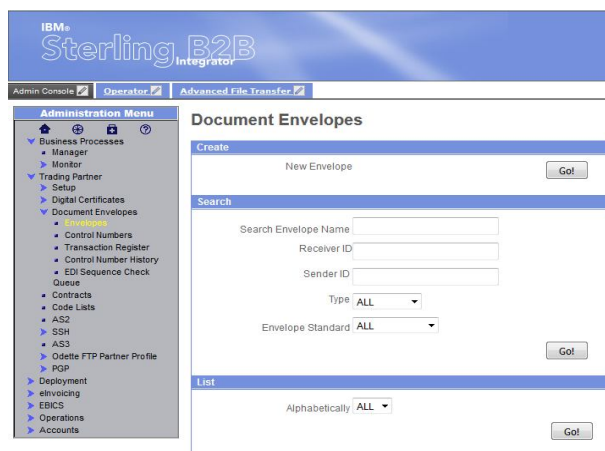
IBM®
Sterling B2B Integrator

Admin Console | Operator | Advanced File Transfer

Administration Menu
Business Processes
Manager
Monitor
Trading Partner
Setup
Digital Certificates
Document Envelopes
Envelopes
Control Numbers
Transaction Register
Control Number History
EDI Sequence Check Queue
Contracts
Code Lists
AS2
SSH
AS3
Odette FTP Partner Profile
PGP
Deployment
eInvoicing
EBICS
Operations
Accounts

Document Envelopes

Create
New Envelope
Go!

Search
Search Envelope Name
Receiver ID
Sender ID
Type ALL
Envelope Standard ALL
Go!

List
Alphabetically ALL
Go!